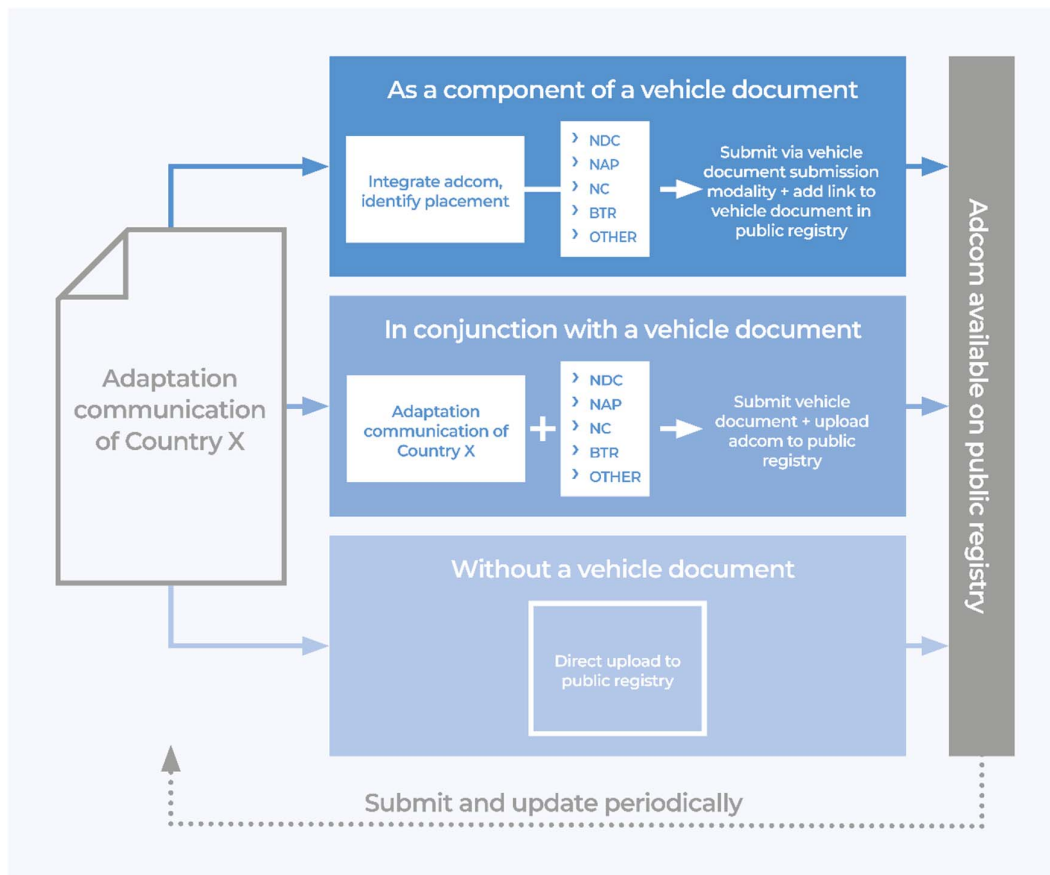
Adaptation communication of Country X

As a component of a vehicle document

Integrate adcom, identify placement

› NDC
› NAP
› NC
› BTR
› OTHER

Submit via vehicle document submission modality + add link to vehicle document in public registry

In conjunction with a vehicle document

Adaptation communication of Country X

+

› NDC
› NAP
› NC
› BTR
› OTHER

Submit vehicle document + upload adcom to public registry

Without a vehicle document

Direct upload to public registry

Adcom available on public registry

Submit and update periodically